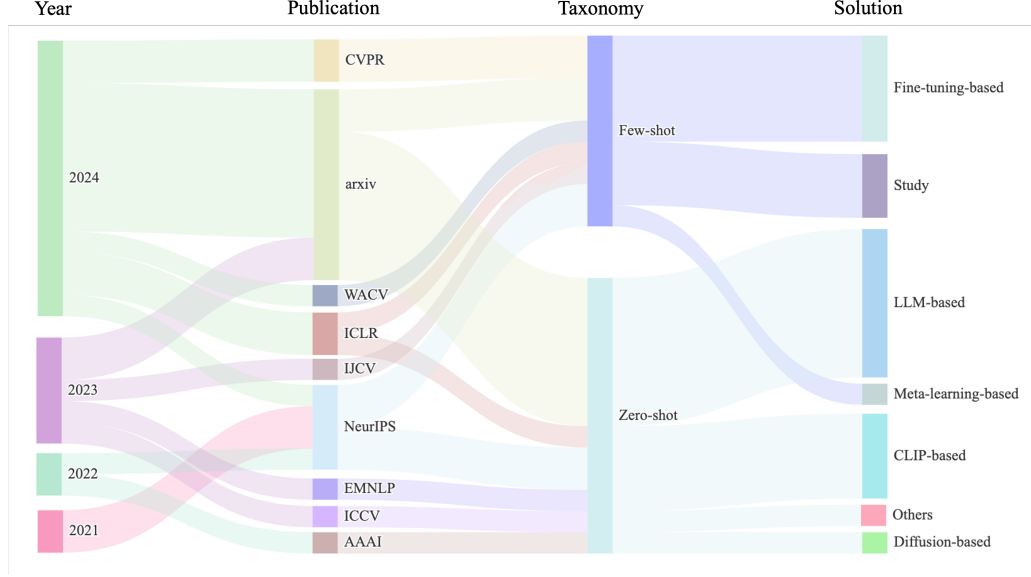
Year
Publication
Taxonomy
Solution

2024
2023
2022
2021

CVPR
arxiv
WACV
ICLR
IJCV
NeurIPS
EMNLP
ICCV
AAAI

Few-shot
Zero-shot

Fine-tuning-based
Study
LLM-based
Meta-learning-based
CLIP-based
Others
Diffusion-based